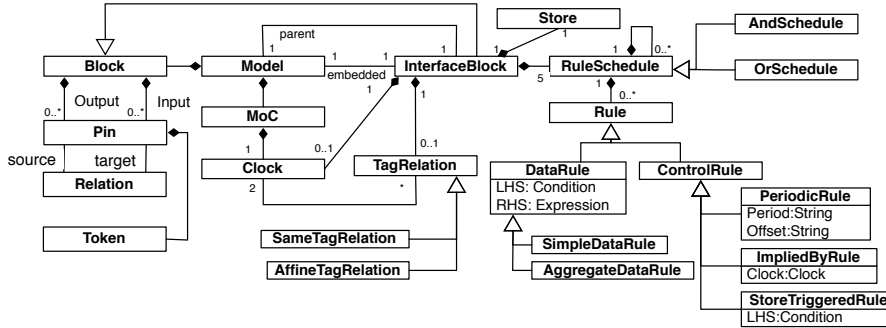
Store

AndSchedule

parent

1

1

1

1

1

0..*

Block

Model

1

embedded

InterfaceBlock

5

RuleSchedule

OrSchedule

1

1

Output

Input

0..*

0..*

1

1

0..*

Pin

MoC

Rule

source

target

1

0..1

0..1

Relation

Clock

TagRelation

DataRule

ControlRule

2

*

LHS: Condition

RHS: Expression

PeriodicRule

Period:String

Offset:String

Token

SameTagRelation

SimpleDataRule

ImpliedByRule

Clock:Clock

AffineTagRelation

AggregateDataRule

StoreTriggeredRule

LHS:Condition